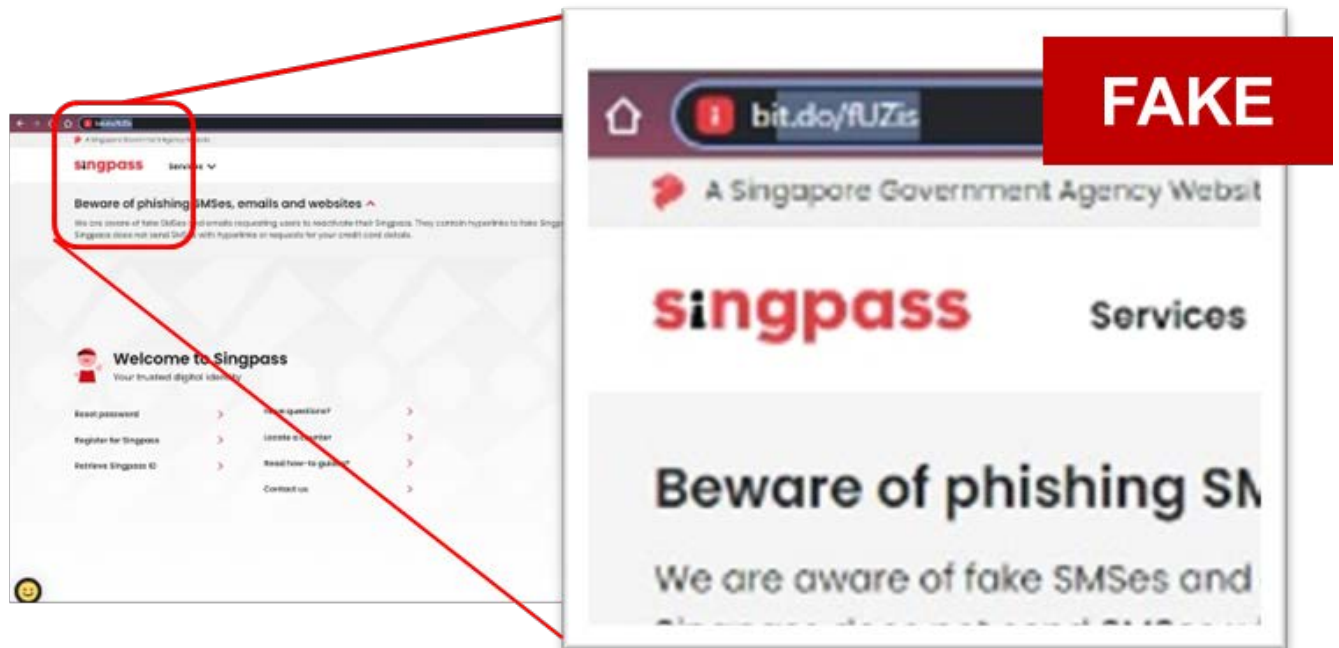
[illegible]
A Singapore Government Agency Website
singpass Services
Beware of phishing SMSes, emails and websites
We are aware of fake SMSes and emails requesting users to reactivate their Singpass. They contain hyperlinks to fake Singpass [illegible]
Singpass does not send SMSes with hyperlinks or requests for your credit card details.

Welcome to Singpass
Your trusted digital identity

Reset password
Register for Singpass
Retrieve Singpass ID
Have questions?
Locate a counter
Read how-to guides
Contact us

bit.do/fUZis
FAKE
A Singapore Government Agency Websit
singpass
Services
Beware of phishing SM
We are aware of fake SMSes and